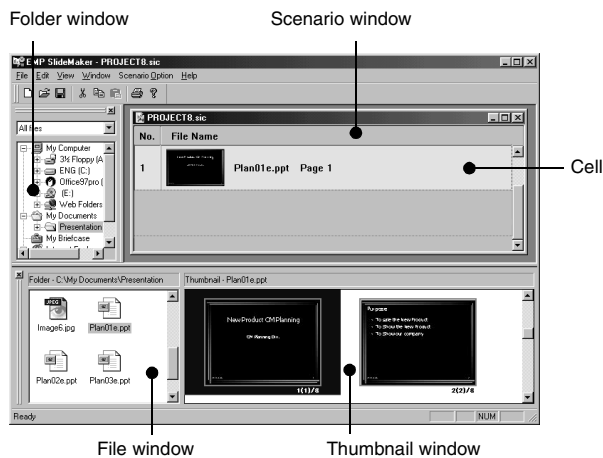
Folder window

Scenario window

EMP SlideMaker - PROJECT8.sic

File Edit View Window Scenario Option Help

All files

My Computer
3½ Floppy (A
ENG (C:)
Office97pro (
(E:)
Web Folders
My Documents
Presentation
My Briefcase

PROJECT8.sic

| No. | File Name |
|---|---|
| 1 | Plan01e.ppt Page 1 |

Cell

Folder - C:\My Documents\Presentation

Image6.jpg
Plan01e.ppt
Plan02e.ppt
Plan03e.ppt

Thumbnail - Plan01e.ppt

NewProduct CMPlanning

1(1)/8

Purpose

2(2)/8

Ready

NUM

File window

Thumbnail window